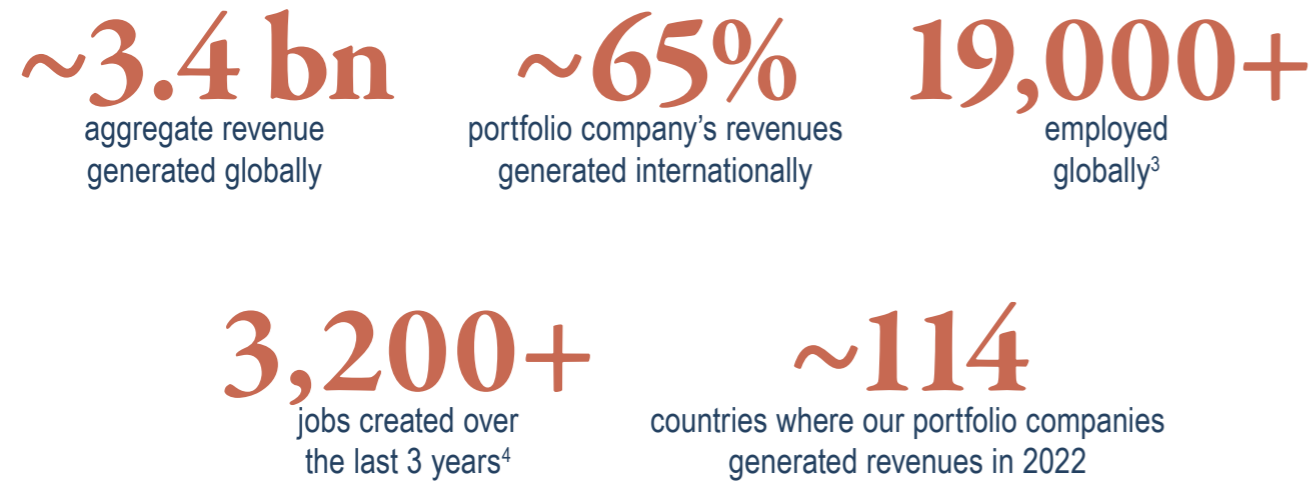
~3.4 bn
aggregate revenue generated globally

~65%
portfolio company's revenues generated internationally

19,000+
employed globally$^{3}$

3,200+
jobs created over the last 3 years$^{4}$

~114
countries where our portfolio companies generated revenues in 2022